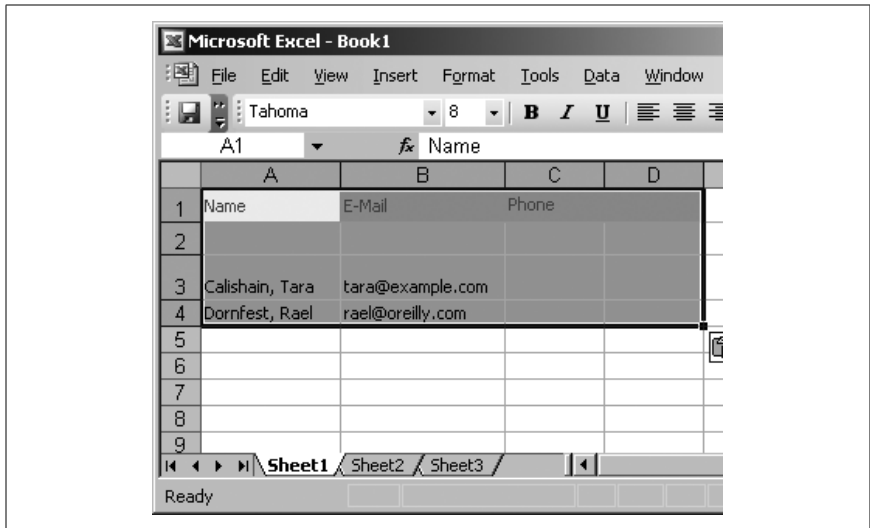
Microsoft Excel - Book1

File Edit View Insert Format Tools Data Window

Tahoma 8 B I U

A1 $f_x$ Name

| | A | B | C | D |
|---|---|---|---|---|
| 1 | Name | E-Mail | Phone | |
| 2 | | | | |
| 3 | Calishain, Tara | tara@example.com | | |
| 4 | Dornfest, Rael | rael@oreilly.com | | |
| 5 | | | | |
| 6 | | | | |
| 7 | | | | |
| 8 | | | | |
| 9 | | | | |

Sheet1 Sheet2 Sheet3

Ready